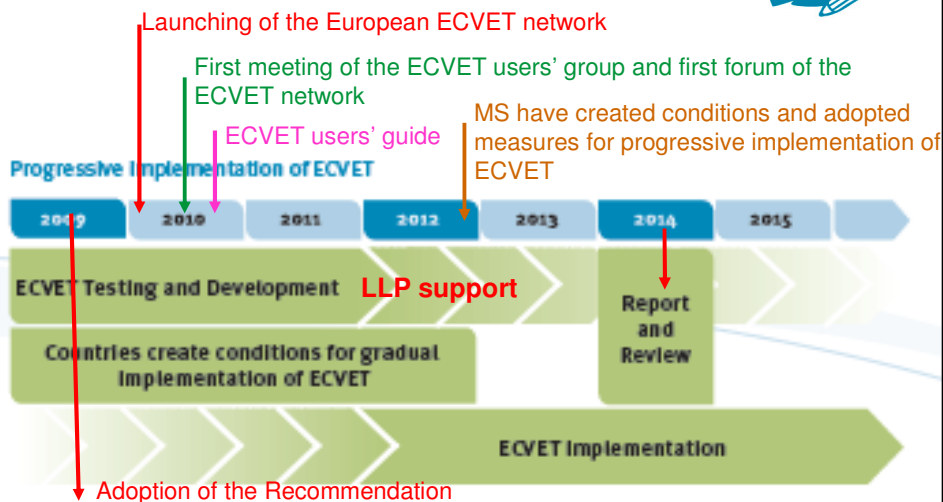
Launching of the European ECVET network

First meeting of the ECVET users' group and first forum of the ECVET network

ECVET users' guide

MS have created conditions and adopted measures for progressive implementation of ECVET

Progressive Implementation of ECVET

2009
2010
2011
2012
2013
2014
2015

ECVET Testing and Development

LLP support

Report and Review

Countries create conditions for gradual implementation of ECVET

ECVET Implementation

Adoption of the Recommendation